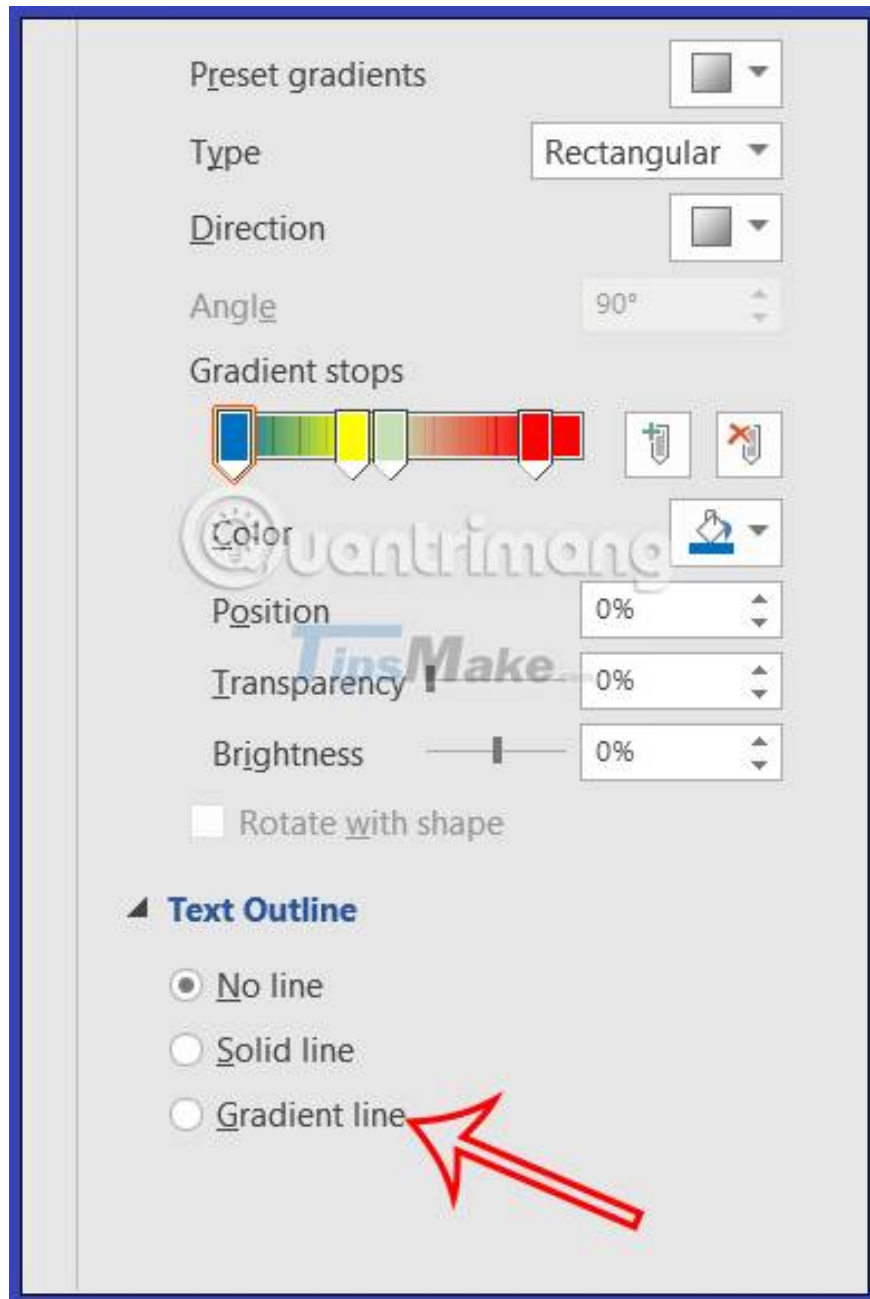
Preset gradients

Type Rectangular

Direction

Angle 90°

Gradient stops

Color

Position 0%

Transparency 0%

Brightness 0%

Rotate with shape

Text Outline

No line

Solid line

Gradient line

quantrimang

TipsMake